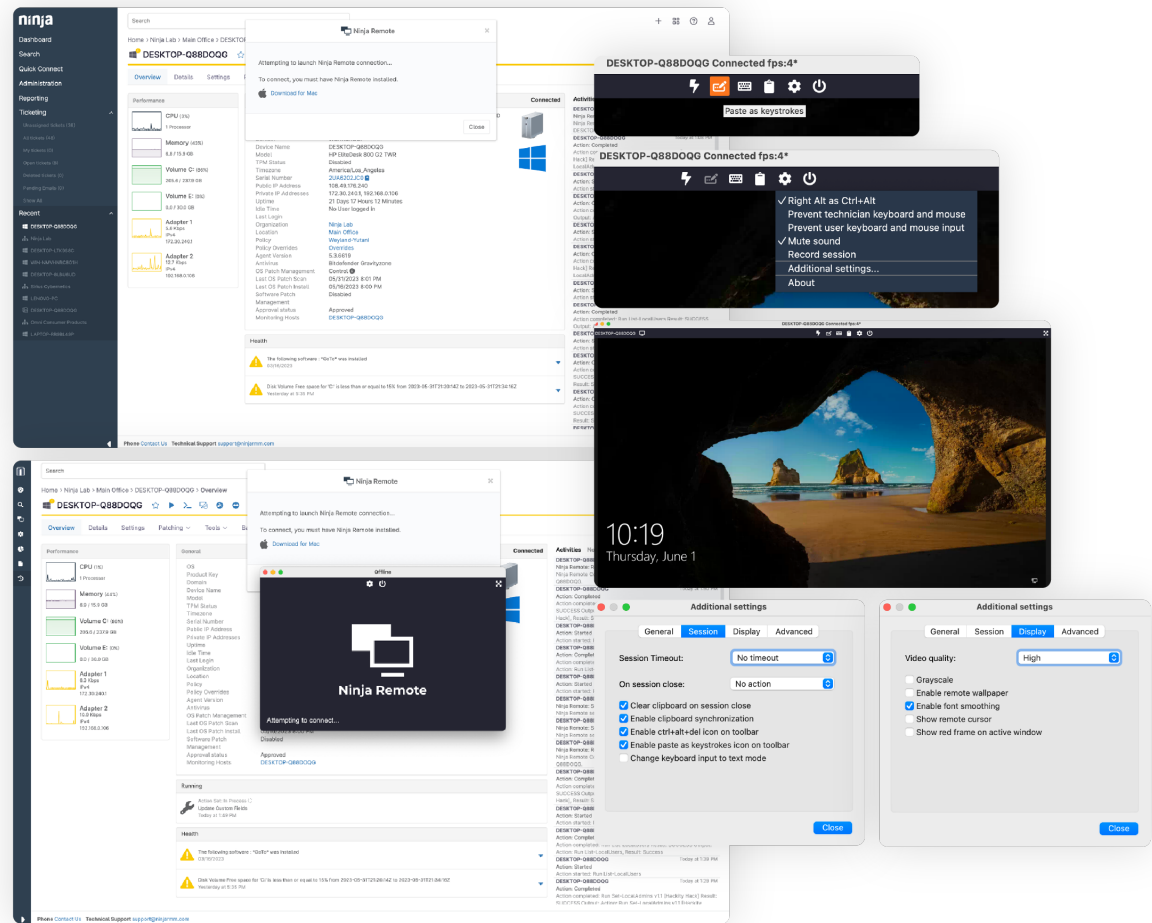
ninja

Dashboard
Search
Quick Connect
Administration
Reporting
Ticketing
Recent
DESKTOP-Q88DOQG

Search

Home › Ninja Lab › Main Office › DESKTOP
DESKTOP-Q88DOQG

Overview Details Settings

Performance
CPU
Memory
Volume C:
Volume E:
Adapter 1
Adapter 2

Ninja Remote
Attempting to launch Ninja Remote connection...
To connect, you must have Ninja Remote installed.
Download for Mac
Close

Connected
Activities

Device Name DESKTOP-Q88DOQG
Model HP EliteDesk 800 G2 TWR
TPM Status Disabled
Timezone America/Los_Angeles
Public IP Address
Private IP Addresses
Uptime 21 Days 17 Hours 12 Minutes
Idle Time No User logged in
Last Login
Organization Ninja Lab
Location Main Office
Policy
Policy Overrides Overrides
Agent Version 5.3.6619
Antivirus Bitdefender Gravityzone
OS Patch Management Control
Last OS Patch Scan 05/31/2023 8:01 PM
Last OS Patch Install 05/16/2023 8:00 PM
Software Patch Management Disabled
Approval status Approved
Monitoring Hosts DESKTOP-Q88DOQG

Health
The following software : "GoTo" was installed
Disk Volume Free space for 'C:' is less than or equal to 15%

Phone Contact Us Technical Support support@ninjarmm.com

DESKTOP-Q88DOQG Connected fps:4*
Paste as keystrokes

DESKTOP-Q88DOQG Connected fps:4*
✓ Right Alt as Ctrl+Alt
Prevent technician keyboard and mouse
Prevent user keyboard and mouse input
✓ Mute sound
Record session
Additional settings...
About

DESKTOP-Q88DOQG Connected fps:4*
10:19
Thursday, June 1

Home › Ninja Lab › Main Office › DESKTOP-Q88DOQG › Overview
DESKTOP-Q88DOQG
Overview Details Settings Patching Tools

Ninja Remote
Attempting to launch Ninja Remote connection...
To connect, you must have Ninja Remote installed.
Download for Mac

Offline
Ninja Remote
Attempting to connect...

Running
Update Custom Fields

Additional settings
General Session Display Advanced
Session Timeout: No timeout
On session close: No action
Clear clipboard on session close
Enable clipboard synchronization
Enable ctrl+alt+del icon on toolbar
Enable paste as keystrokes icon on toolbar
Change keyboard input to text mode
Close

Additional settings
General Session Display Advanced
Video quality: High
Grayscale
Enable remote wallpaper
Enable font smoothing
Show remote cursor
Show red frame on active window
Close